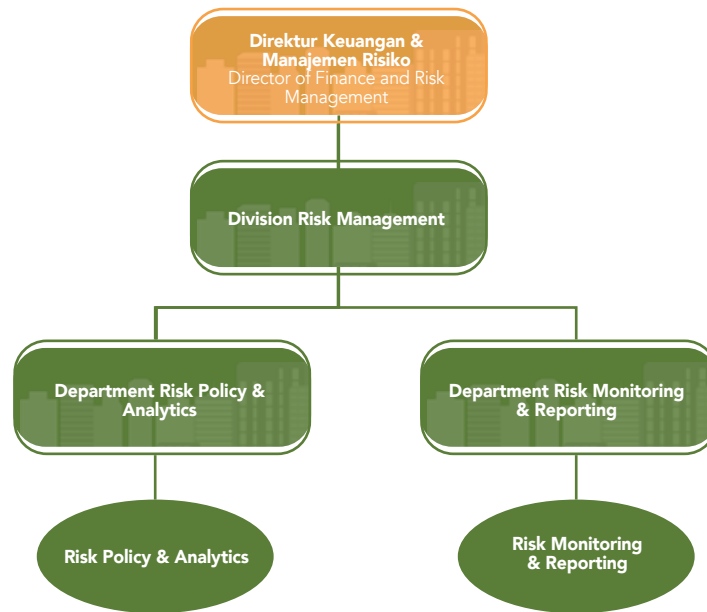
Direktur Keuangan & Manajemen Risiko
Director of Finance and Risk Management

Division Risk Management

Department Risk Policy & Analytics

Department Risk Monitoring & Reporting

Risk Policy & Analytics

Risk Monitoring & Reporting